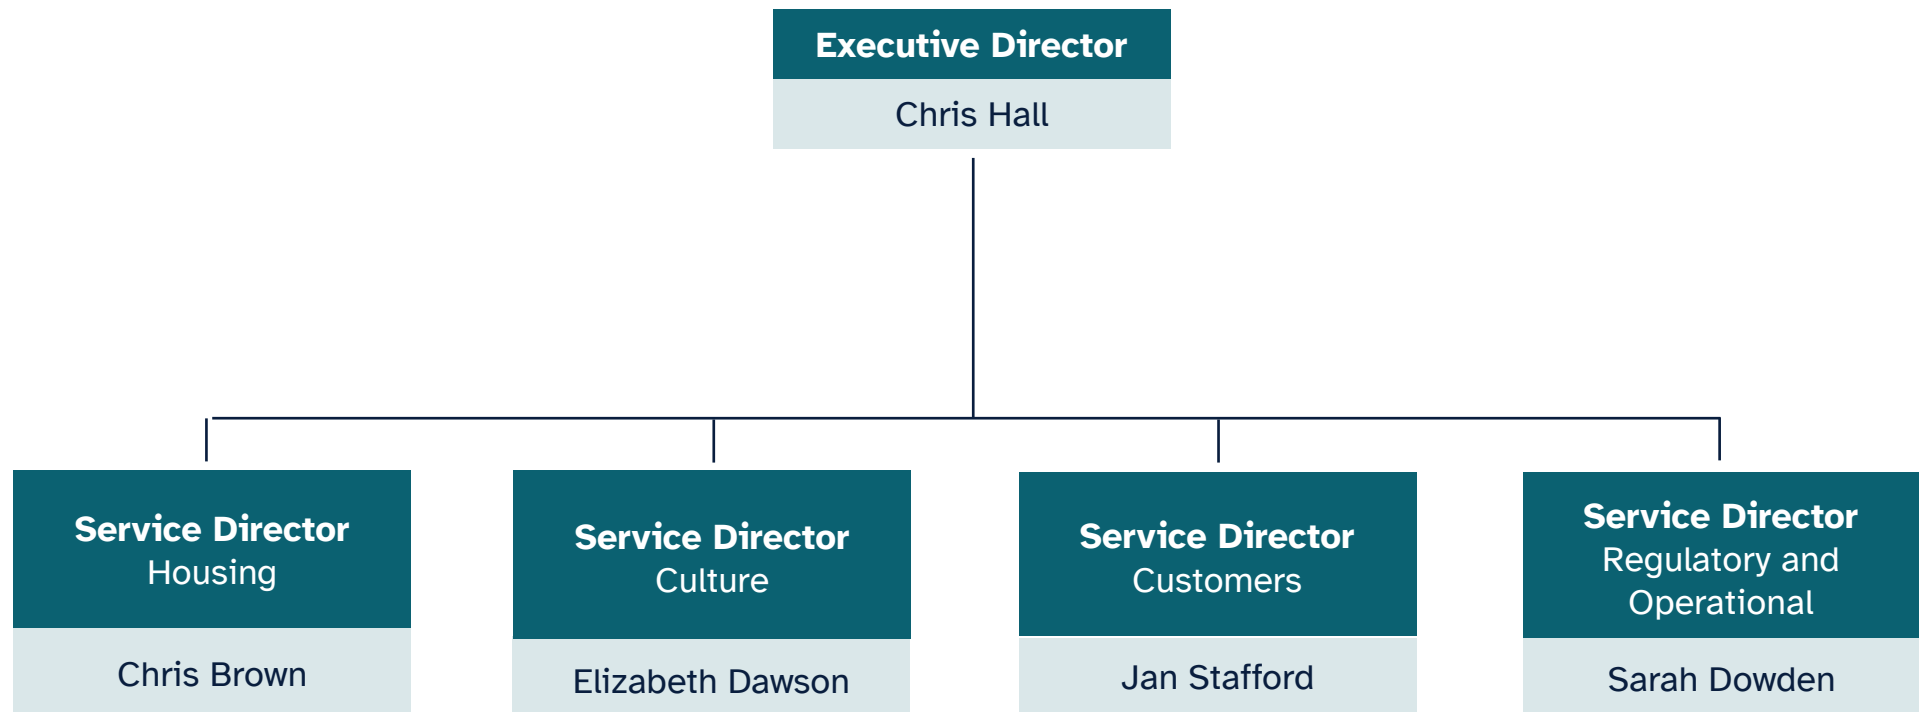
Executive Director
Chris Hall

Service Director
Housing
Chris Brown

Service Director
Culture
Elizabeth Dawson

Service Director
Customers
Jan Stafford

Service Director
Regulatory and Operational
Sarah Dowden